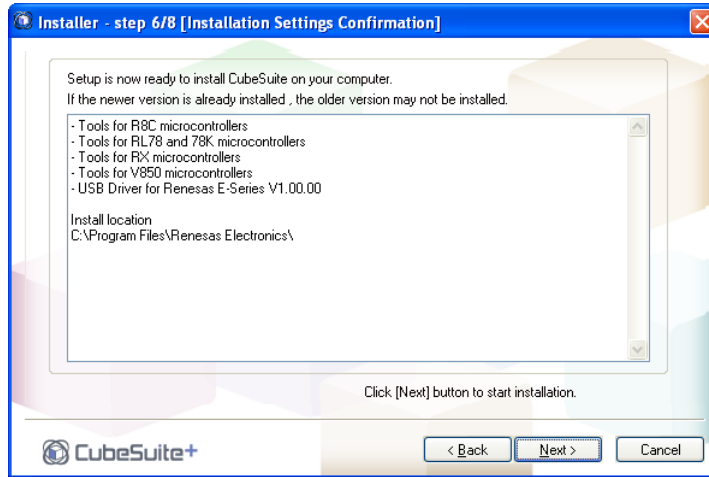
Installer - step 6/8 [Installation Settings Confirmation]

Setup is now ready to install CubeSuite on your computer.
If the newer version is already installed , the older version may not be installed.

- Tools for R8C microcontrollers
- Tools for RL78 and 78K microcontrollers
- Tools for RX microcontrollers
- Tools for V850 microcontrollers
- USB Driver for Renesas E-Series V1.00.00

Install location
C:\Program Files\Renesas Electronics\

Click [Next] button to start installation.

CubeSuite+

< Back
Next >
Cancel